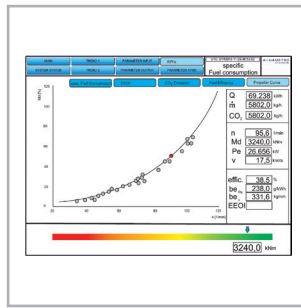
specific Fuel consumption

Propeller Curve

Q 69.238
ṁ 5802.0 kg/h
$CO_2$ 5802.0 kg/h

n 95.8 1/min
Md 3240.0 kNm
Pe 26.656 kW
v 17.5 knots

effic. 38.5
$be_{Fc}$ 238.0 g/kWh
$be_{c}$ 331.6 kg/nm
EEOI

3240.0 kNm

200
150
100
50
0
20
40
60
80
100
120
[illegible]